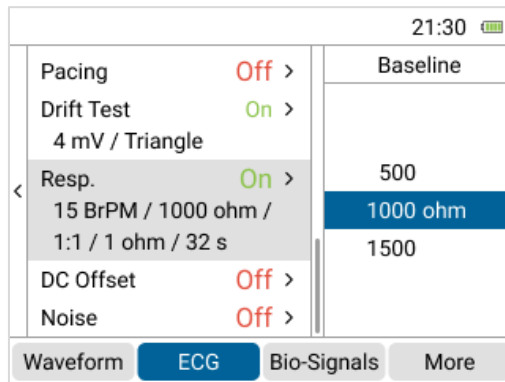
21:30

<

Pacing Off >

Drift Test On >
4 mV / Triangle

Resp. On >
15 BrPM / 1000 ohm / 1:1 / 1 ohm / 32 s

DC Offset Off >

Noise Off >

Baseline

500

1000 ohm

1500

Waveform | ECG | Bio-Signals | More